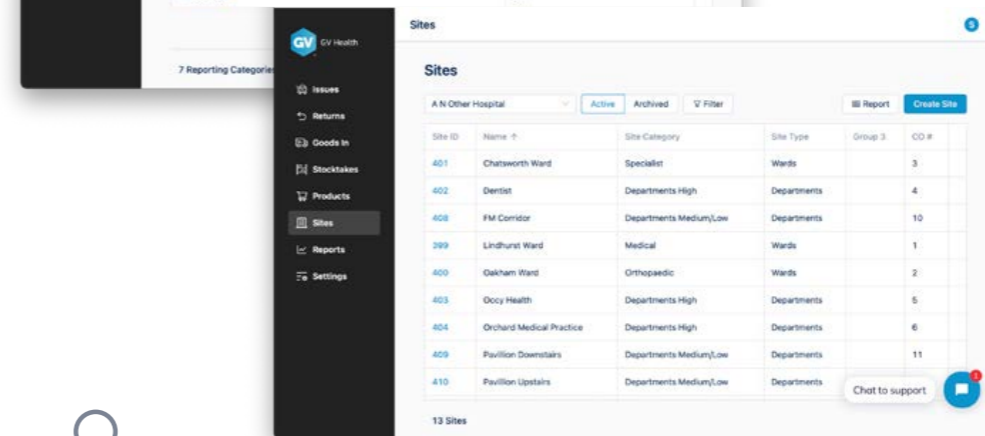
7 Reporting Categories

GV GV Health

Issues
Returns
Goods In
Stocktakes
Products
Sites
Reports
Settings

Sites

S

Sites

A N Other Hospital

Active
Archived
Filter

Report
Create Site

| Site ID | Name ↑ | Site Category | Site Type | Group 3 | CO # |
|---|---|---|---|---|---|
| 401 | Chatsworth Ward | Specialist | Wards | | 3 |
| 402 | Dentist | Departments High | Departments | | 4 |
| 408 | FM Corridor | Departments Medium/Low | Departments | | 10 |
| 399 | Lindhurst Ward | Medical | Wards | | 1 |
| 400 | Oakham Ward | Orthopaedic | Wards | | 2 |
| 403 | Occy Health | Departments High | Departments | | 5 |
| 404 | Orchard Medical Practice | Departments High | Departments | | 6 |
| 409 | Pavillion Downstairs | Departments Medium/Low | Departments | | 11 |
| 410 | Pavillion Upstairs | Departments Medium/Low | Departments | | |

13 Sites

Chat to support

1